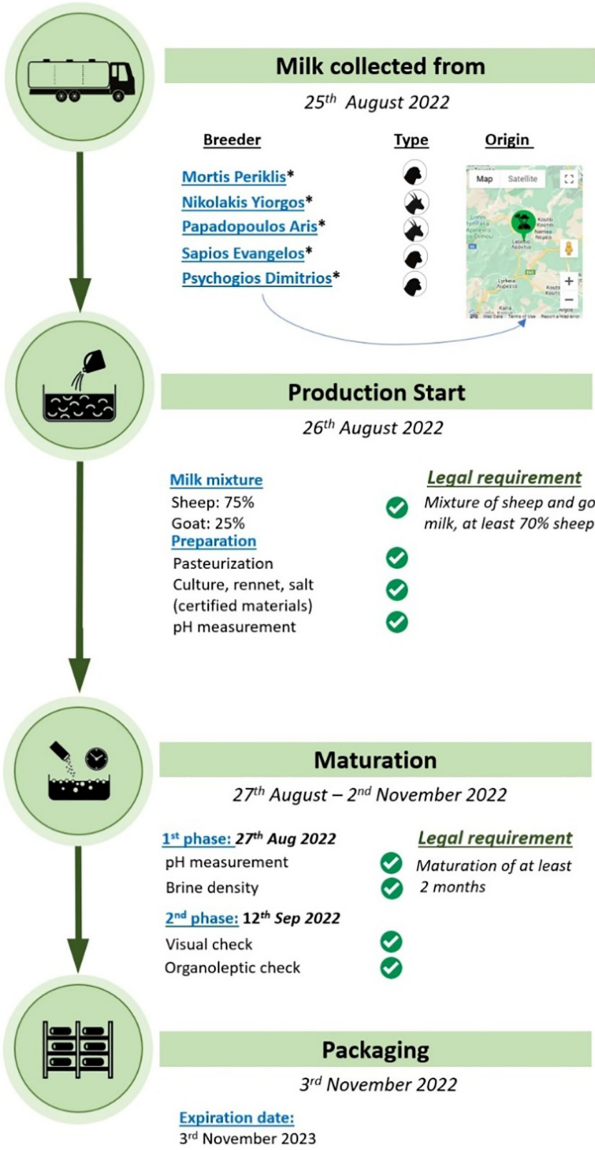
Milk collected from

$25^{th}$ August 2022

| Breeder | Type | Origin |
|---|---|---|
| Mortis Periklis* | | |
| Nikolakis Yiorgos* | | |
| Papadopoulos Aris* | | |
| Sapios Evangelos* | | |
| Psychogios Dimitrios* | | |

Map Satellite

Production Start

$26^{th}$ August 2022

Milk mixture
Sheep: 75%
Goat: 25%

Legal requirement
Mixture of sheep and go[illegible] milk, at least 70% sheep

Preparation
Pasteurization
Culture, rennet, salt (certified materials)
pH measurement

Maturation

$27^{th}$ August – $2^{nd}$ November 2022

$1^{st}$ phase: $27^{th}$ Aug 2022
pH measurement
Brine density

Legal requirement
Maturation of at least 2 months

$2^{nd}$ phase: $12^{th}$ Sep 2022
Visual check
Organoleptic check

Packaging

$3^{rd}$ November 2022

Expiration date:
$3^{rd}$ November 2023